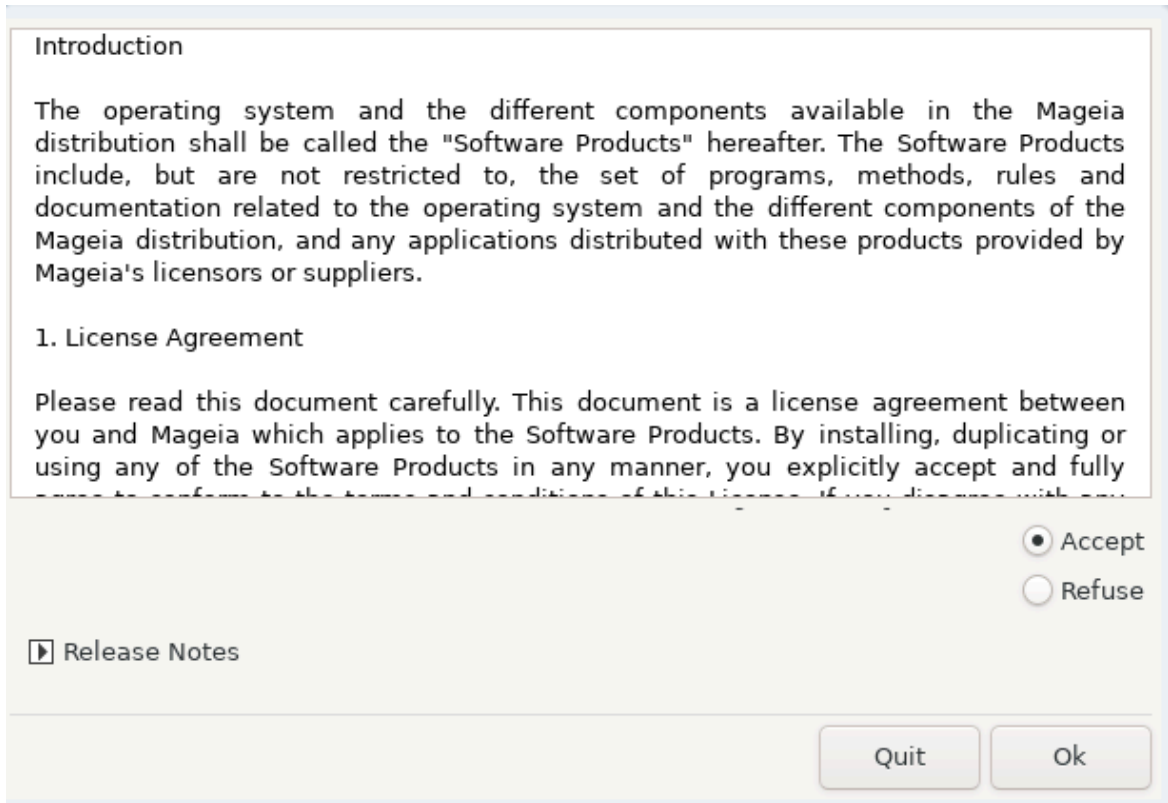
Introduction

The operating system and the different components available in the Mageia distribution shall be called the "Software Products" hereafter. The Software Products include, but are not restricted to, the set of programs, methods, rules and documentation related to the operating system and the different components of the Mageia distribution, and any applications distributed with these products provided by Mageia's licensors or suppliers.

1. License Agreement

Please read this document carefully. This document is a license agreement between you and Mageia which applies to the Software Products. By installing, duplicating or using any of the Software Products in any manner, you explicitly accept and fully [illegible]

Accept

Refuse

Release Notes

Quit

Ok